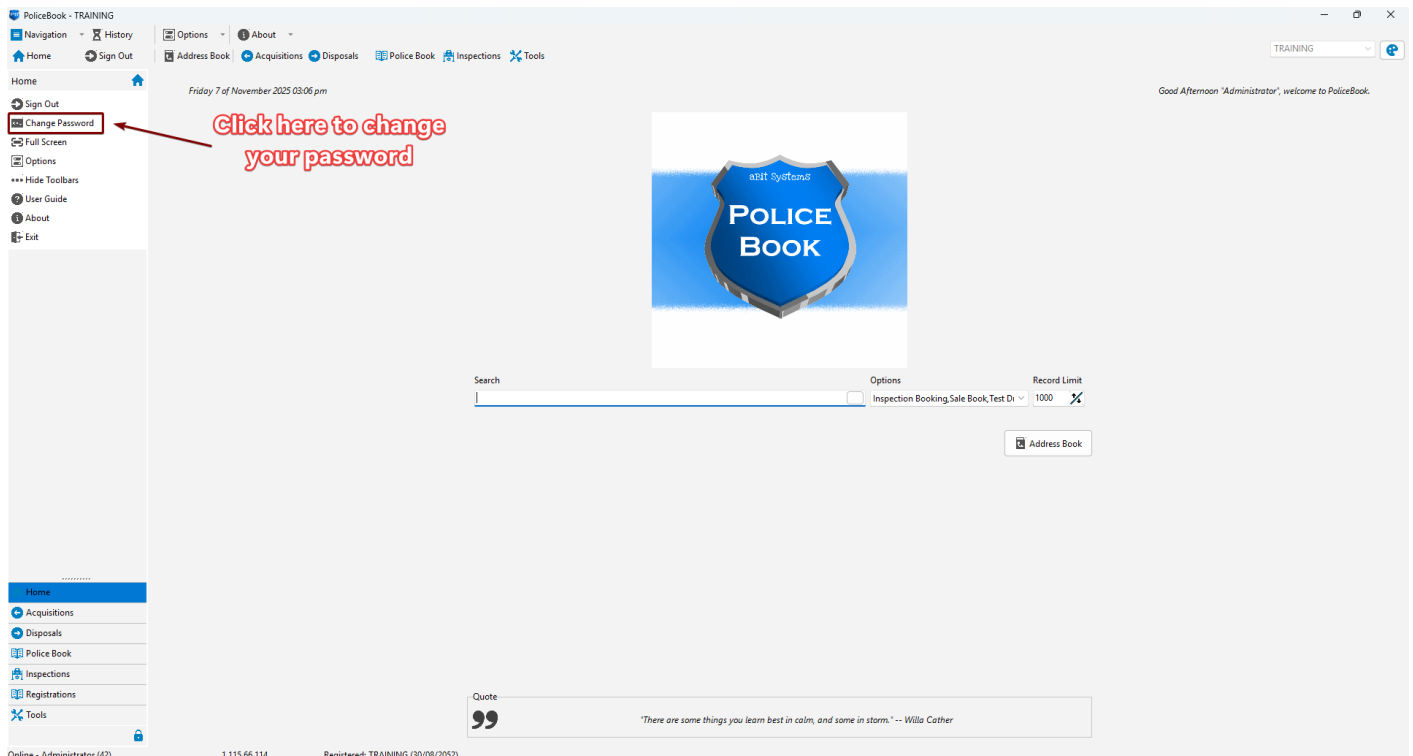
PoliceBook - TRAINING

Navigation History Options About

Home Sign Out Address Book Acquisitions Disposals Police Book Inspections Tools

TRAINING

Home

Sign Out
Change Password
Full Screen
Options
Hide Toolbars
User Guide
About
Exit

Click here to change your password

Friday 7 of November 2025 03:06 pm

Good Afternoon "Administrator", welcome to PoliceBook.

aBit Systems
POLICE BOOK

Search

Options
Inspection Booking,Sale Book,Test D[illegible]

Record Limit
1000

Address Book

Home
Acquisitions
Disposals
Police Book
Inspections
Registrations
Tools

Quote
"There are some things you learn best in calm, and some in storm." -- Willa Cather

Online - Administrators (42) 1.115.66.114 Registered: TRAINING (30/08/2052)